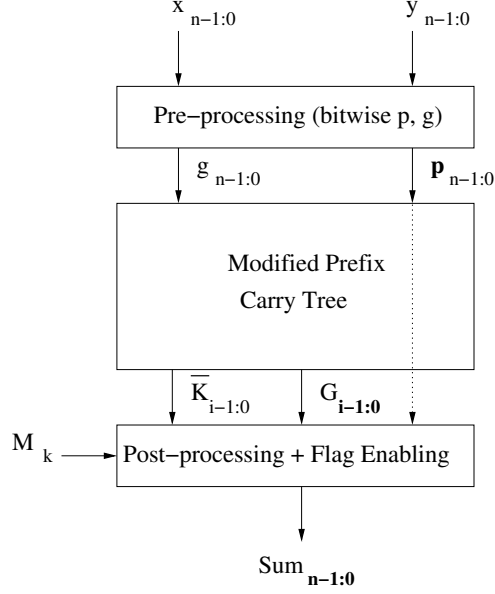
$x_{n-1:0}$ $y_{n-1:0}$

Pre−processing (bitwise p, g)

$g_{n-1:0}$ $\mathbf{p}_{n-1:0}$

Modified Prefix Carry Tree

$\overline{K}_{i-1:0}$ $G_{\mathbf{i-1:0}}$

$M_k$

Post−processing + Flag Enabling

$Sum_{\mathbf{n-1:0}}$